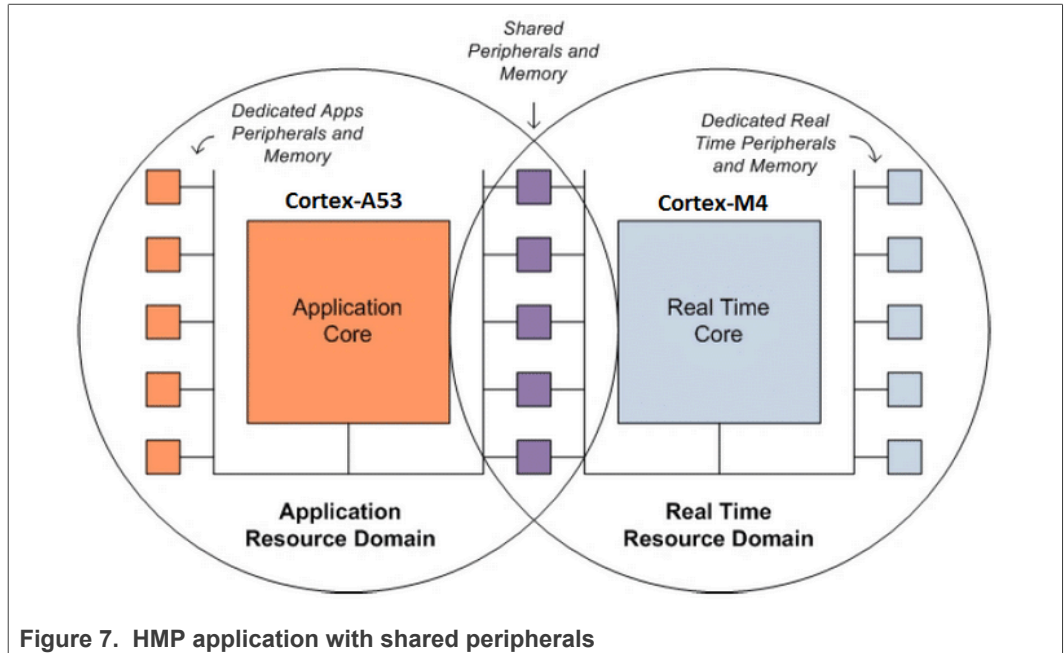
Shared Peripherals and Memory

Dedicated Apps Peripherals and Memory

Dedicated Real Time Peripherals and Memory

Cortex-A53

Cortex-M4

Application Core

Real Time Core

Application Resource Domain

Real Time Resource Domain

Figure 7. HMP application with shared peripherals